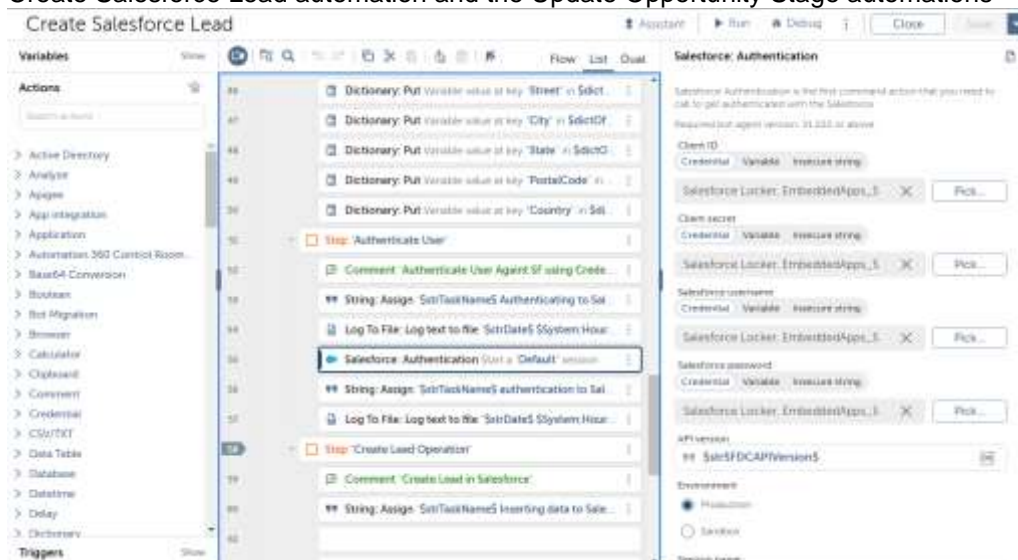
Create Salesforce Lead automation and the Update Opportunity Stage automations

Create Salesforce Lead

Assistant | Run | Debug | Close | Save

Variables Show

Actions

Search actions

> Active Directory
> Analyze
> Apigee
> App integration
> Application
> Automation 360 Control Room...
> Base64 Conversion
> Boolean
> Bot Migration
> Browser
> Calculator
> Clipboard
> Comment
> Credential
> CSV/TXT
> Data Table
> Database
> Datetime
> Delay
> Dictionary

Triggers Show

Flow List Dual

46 Dictionary: Put Variable value at key "Street" in $dict...
47 Dictionary: Put Variable value at key "City" in $dictOf...
48 Dictionary: Put Variable value at key "State" in $dictO...
49 Dictionary: Put Variable value at key "PostalCode" in ...
50 Dictionary: Put Variable value at key "Country" in $di...
51 Step "Authenticate User"
52 Comment "Authenticate User Againt SF using Crede...
53 String: Assign $strTaskName$ Authenticating to Sal...
54 Log To File: Log text to file $strDate$ $System:Hour...
55 Salesforce: Authentication Start a "Default" session
56 String: Assign $strTaskName$ authentication to Sal...
57 Log To File: Log text to file $strDate$ $System:Hour...
58 Step "Create Lead Operation"
59 Comment "Create Lead in Salesforce"
60 String: Assign $strTaskName$ Inserting data to Sale...
61

Salesforce: Authentication

Salesforce Authentication is the first command action that you need to call to get authenticated with the Salesforce

Required bot agent version: 21.222 or above

Client ID
Credential Variable Insecure string
Salesforce Locker, EmbeddedApps_S... Pick...

Client secret
Credential Variable Insecure string
Salesforce Locker, EmbeddedApps_S... Pick...

Salesforce username
Credential Variable Insecure string
Salesforce Locker, EmbeddedApps_S... Pick...

Salesforce password
Credential Variable Insecure string
Salesforce Locker, EmbeddedApps_S... Pick...

API version
$strSFDCAPIVersion$

Environment
Production
Sandbox

Session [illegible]